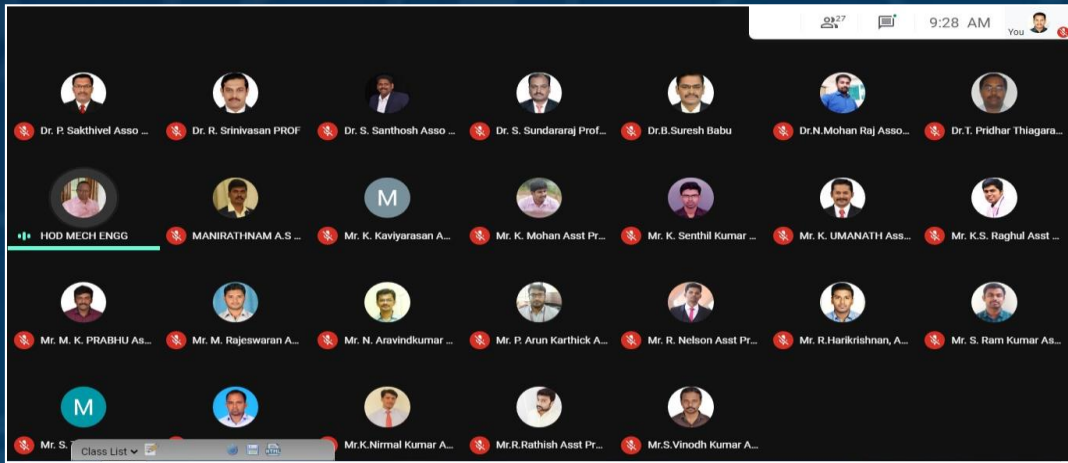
27

9:28 AM

You

Dr. P. Sakthivel Asso ...

Dr. R. Srinivasan PROF

Dr. S. Santhosh Asso ...

Dr. S. Sundararaj Prof...

Dr.B.Suresh Babu

Dr.N.Mohan Raj Asso...

Dr.T. Pridhar Thiagara...

HOD MECH ENGG

MANIRATHNAM A.S ...

M

Mr. K. Kaviyarasan A...

Mr. K. Mohan Asst Pr...

Mr. K. Senthil Kumar ...

Mr. K. UMANATH Ass...

Mr. K.S. Raghul Asst ...

Mr. M. K. PRABHU As...

Mr. M. Rajeswaran A...

Mr. N. Aravindkumar ...

Mr. P. Arun Karthick A...

Mr. R. Nelson Asst Pr...

Mr. R.Harikrishnan, A...

Mr. S. Ram Kumar As...

M

Mr. S. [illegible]

Class List

Mr.K.Nirmal Kumar A...

Mr.R.Rathish Asst Pr...

Mr.S.Vinodh Kumar A...